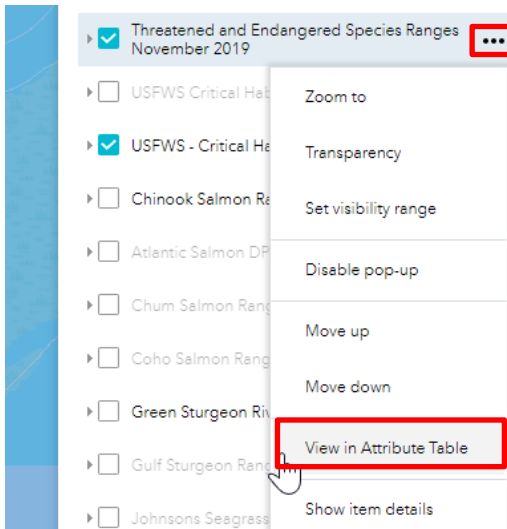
Threatened and Endangered Species Ranges November 2019 •••

USFWS Critical Hab

USFWS - Critical Ha

Chinook Salmon Ra

Atlantic Salmon DP

Chum Salmon Rang

Coho Salmon Rang

Green Sturgeon Riv

Gulf Sturgeon Rang

Johnsons Seagrass

Zoom to

Transparency

Set visibility range

Disable pop-up

Move up

Move down

View in Attribute Table

Show item details